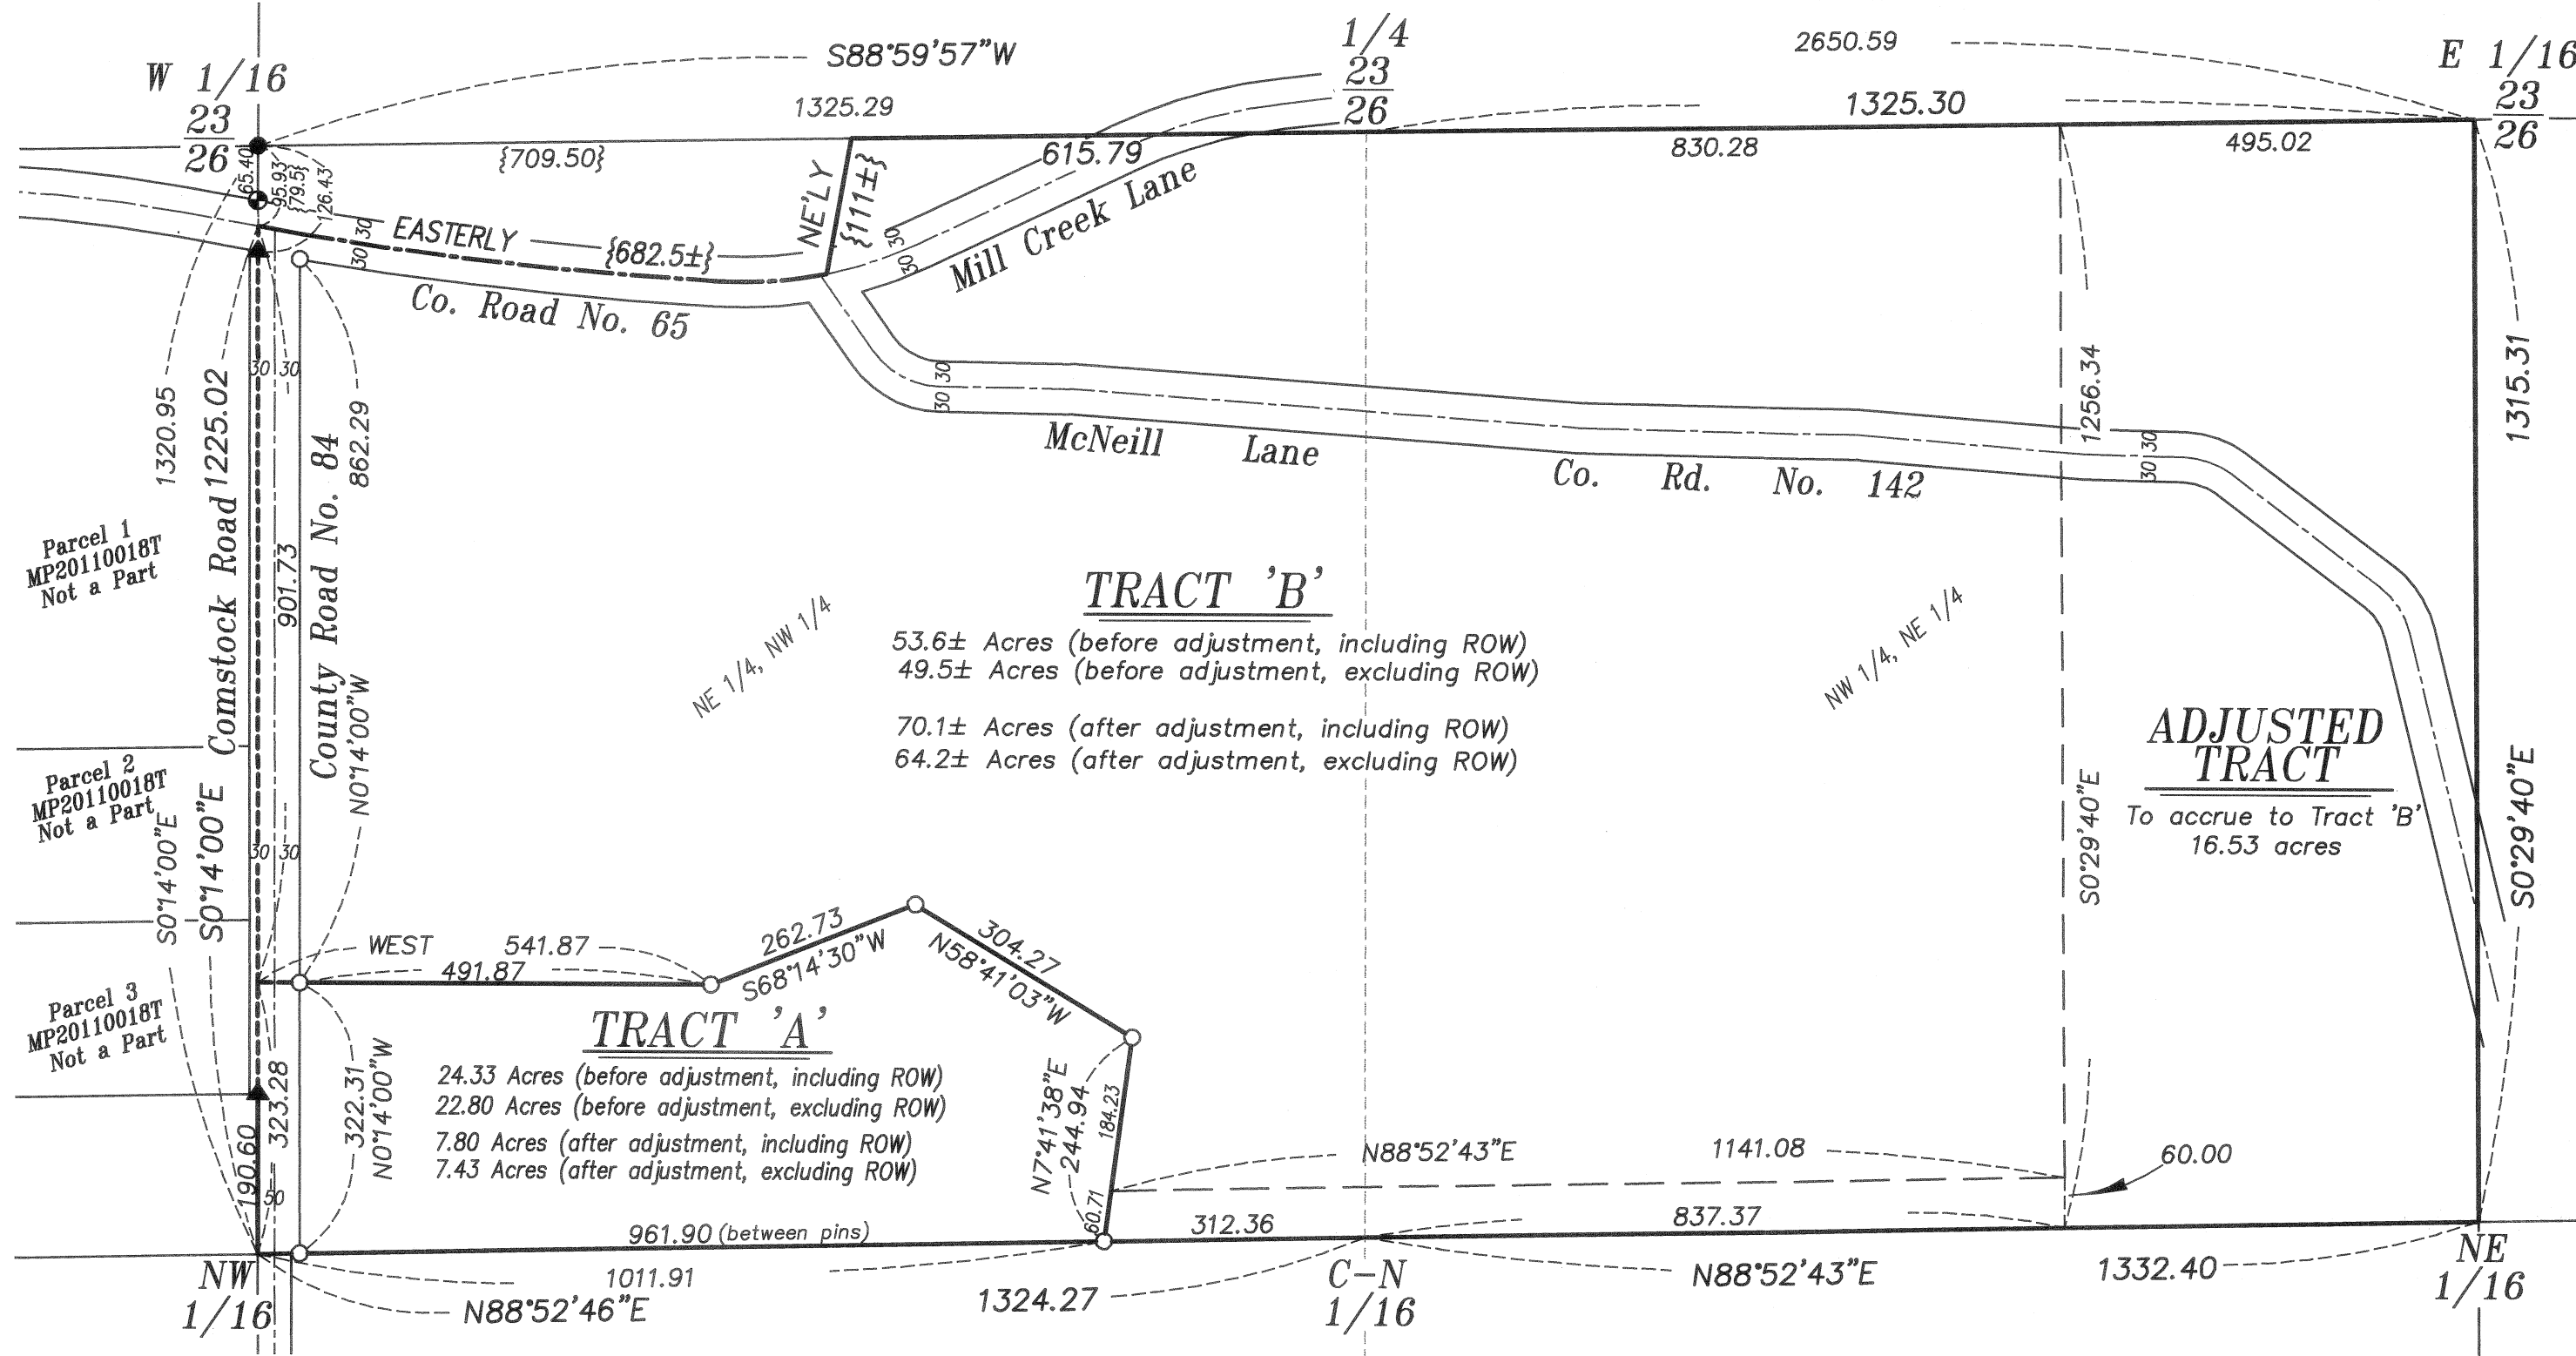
W 1/16
$\frac{23}{26}$

S88°59'57"W

2650.59

1/4
$\frac{23}{26}$

E 1/16
$\frac{23}{26}$

1325.29

1325.30

{709.50}

615.79

830.28

495.02

65.40

95.93'
{79.5}

126.43'

EASTERLY {682.5±}

NE'LY {111±}

Mill Creek Lane

30 30

Co. Road No. 65

1320.95

1225.02

Comstock Road

S0°14'00"E

S0°14'00"E

30 30

901.73

County Road No. 84

862.29

N0°14'00"W

McNeill Lane

Co. Rd. No. 142

1256.34

1315.31

Parcel 1
MP20110018T
Not a Part

Parcel 2
MP20110018T
Not a Part

Parcel 3
MP20110018T
Not a Part

NE 1/4, NW 1/4

TRACT 'B'
53.6± Acres (before adjustment, including ROW)
49.5± Acres (before adjustment, excluding ROW)

70.1± Acres (after adjustment, including ROW)
64.2± Acres (after adjustment, excluding ROW)

NW 1/4, NE 1/4

ADJUSTED TRACT
To accrue to Tract 'B'
16.53 acres

S0°29'40"E

S0°29'40"E

WEST 541.87

491.87

262.73
S68°14'30"W

304.27
N58°41'03"W

TRACT 'A'
24.33 Acres (before adjustment, including ROW)
22.80 Acres (before adjustment, excluding ROW)
7.80 Acres (after adjustment, including ROW)
7.43 Acres (after adjustment, excluding ROW)

323.28

322.31
N0°14'00"W

190.60

50

N7°41'38"E
244.94

184.23

60.71

N88°52'43"E

1141.08

60.00

961.90 (between pins)

312.36

837.37

1011.91

N88°52'46"E

1324.27

N88°52'43"E

1332.40

NW
1/16

C-N
1/16

NE
1/16